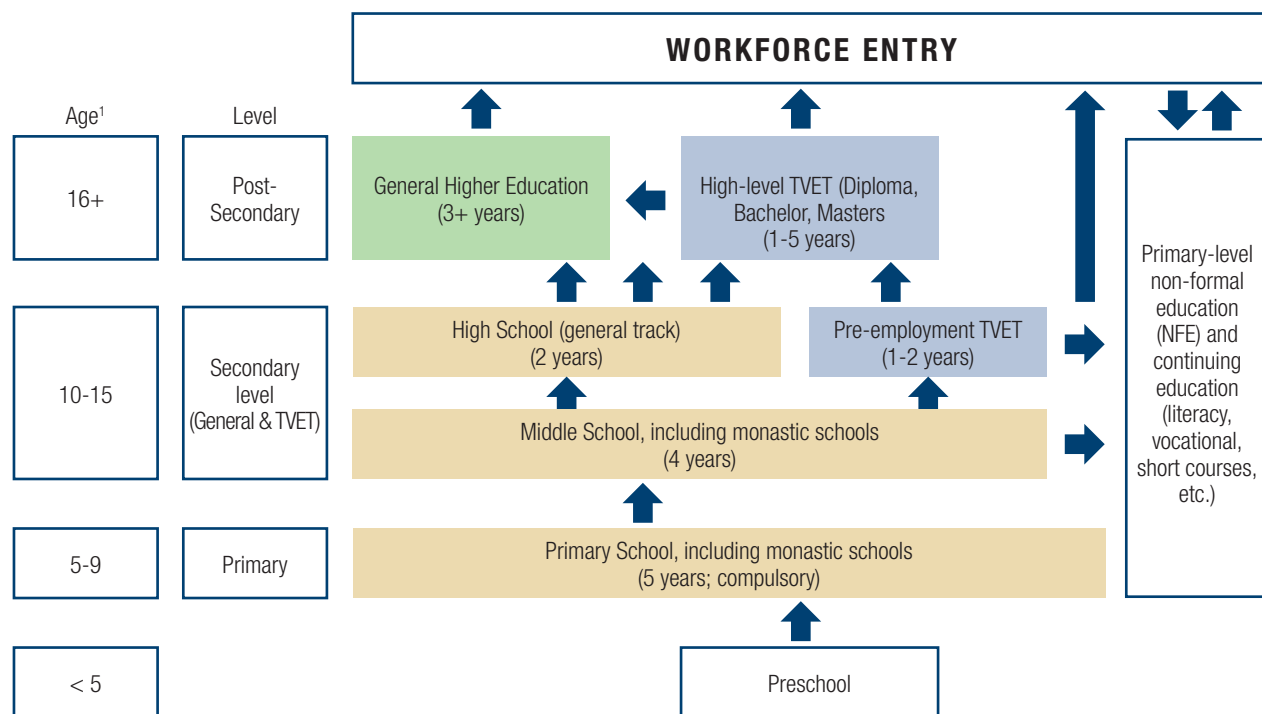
WORKFORCE ENTRY

Age$^1$

Level

16+

Post-Secondary

General Higher Education (3+ years)

High-level TVET (Diploma, Bachelor, Masters (1-5 years)

Primary-level non-formal education (NFE) and continuing education (literacy, vocational, short courses, etc.)

10-15

Secondary level (General & TVET)

High School (general track) (2 years)

Pre-employment TVET (1-2 years)

Middle School, including monastic schools (4 years)

5-9

Primary

Primary School, including monastic schools (5 years; compulsory)

< 5

Preschool